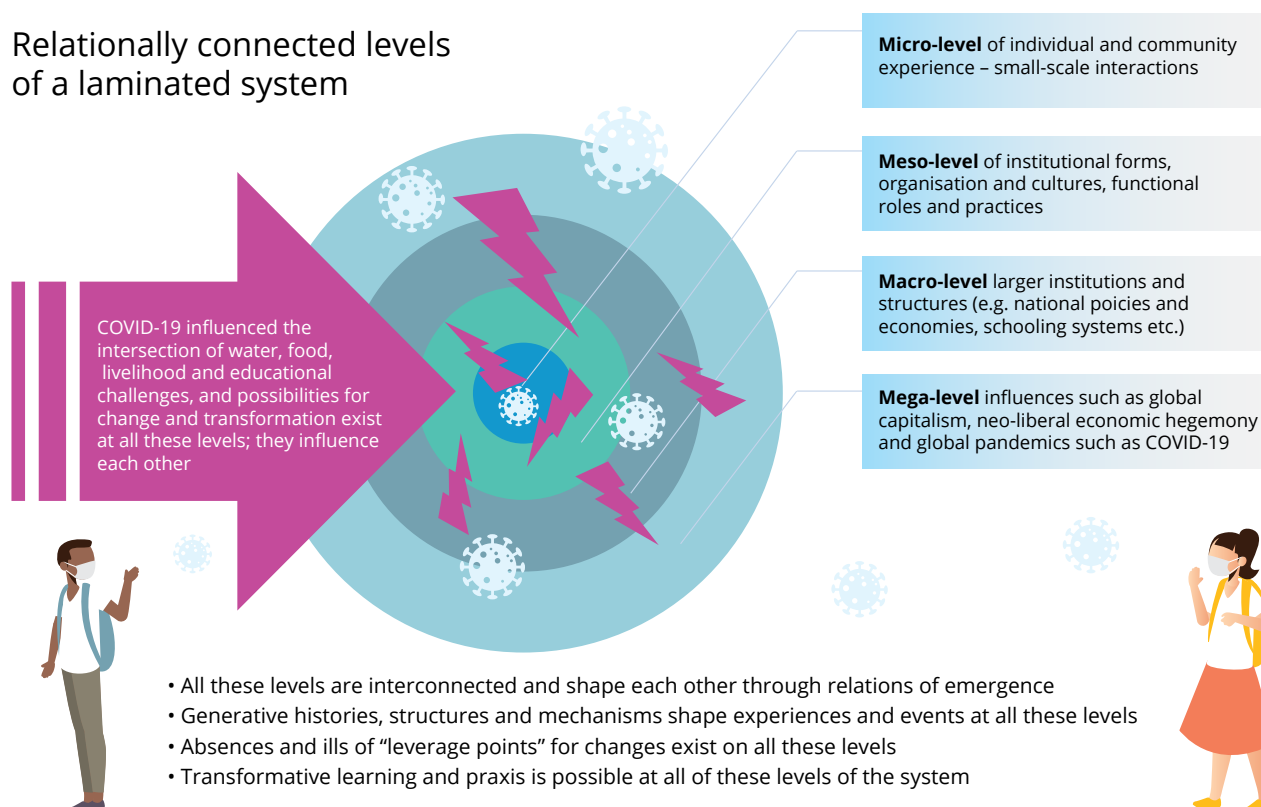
Relationally connected levels of a laminated system

COVID-19 influenced the intersection of water, food, livelihood and educational challenges, and possibilities for change and transformation exist at all these levels; they influence each other

**Micro-level** of individual and community experience – small-scale interactions

**Meso-level** of institutional forms, organisation and cultures, functional roles and practices

**Macro-level** larger institutions and structures (e.g. national poicies and economies, schooling systems etc.)

**Mega-level** influences such as global capitalism, neo-liberal economic hegemony and global pandemics such as COVID-19

• All these levels are interconnected and shape each other through relations of emergence
• Generative histories, structures and mechanisms shape experiences and events at all these levels
• Absences and ills of "leverage points" for changes exist on all these levels
• Transformative learning and praxis is possible at all of these levels of the system